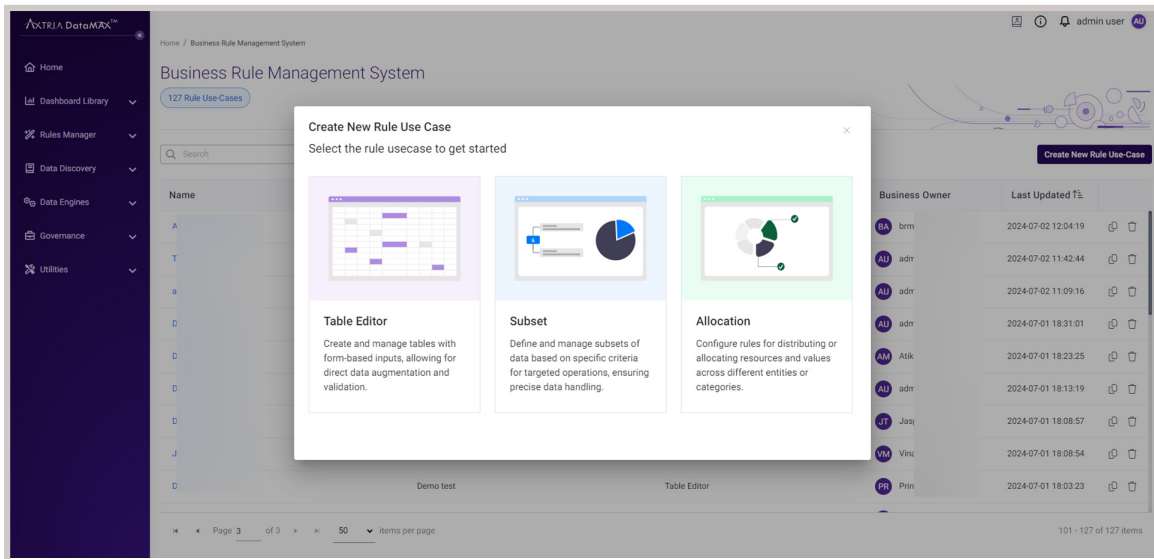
AXTRIA DataMAX™

Home

Dashboard Library

Rules Manager

Data Discovery

Data Engines

Governance

Utilities

Home / Business Rule Management System

Business Rule Management System

127 Rule Use-Cases

admin user AU

Search

Create New Rule Use-Case

| Name | | | Business Owner | Last Updated |
|---|---|---|---|---|
| A | | | BA brm | 2024-07-02 12:04:19 |
| T | | | AU adm | 2024-07-02 11:42:44 |
| a | | | AU adm | 2024-07-02 11:09:16 |
| D | | | AU adm | 2024-07-01 18:31:01 |
| D | | | AM Atik | 2024-07-01 18:23:25 |
| D | | | AU adm | 2024-07-01 18:13:19 |
| D | | | JT Jas | 2024-07-01 18:08:57 |
| J | | | VM Vin | 2024-07-01 18:08:54 |
| D | Demo test | Table Editor | PR Prin | 2024-07-01 18:03:23 |

Page 3 of 3 50 items per page

101 - 127 of 127 items

Create New Rule Use Case

Select the rule usecase to get started

Table Editor

Create and manage tables with form-based inputs, allowing for direct data augmentation and validation.

Subset

Define and manage subsets of data based on specific criteria for targeted operations, ensuring precise data handling.

Allocation

Configure rules for distributing or allocating resources and values across different entities or categories.